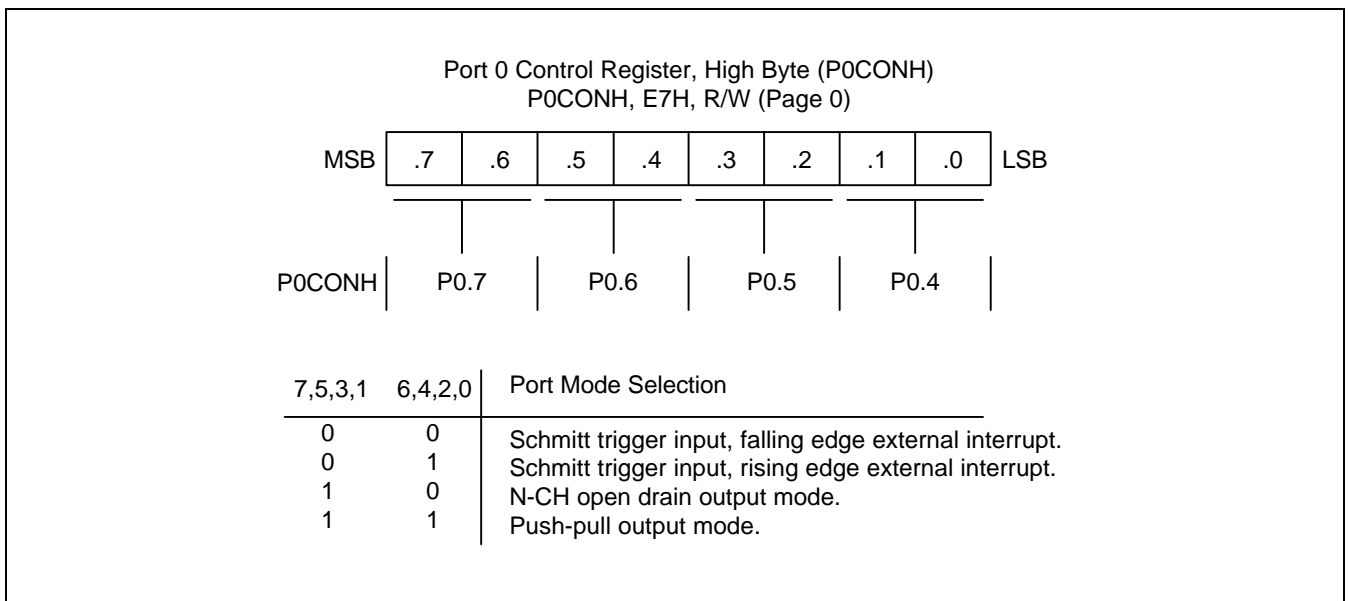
Port 0 Control Register, High Byte (P0CONH)
P0CONH, E7H, R/W (Page 0)

| MSB | .7 | .6 | .5 | .4 | .3 | .2 | .1 | .0 | LSB |
|---|---|---|---|---|---|---|---|---|---|

P0CONH P0.7 P0.6 P0.5 P0.4

| 7,5,3,1 | 6,4,2,0 | Port Mode Selection |
|---|---|---|
| 0 | 0 | Schmitt trigger input, falling edge external interrupt. |
| 0 | 1 | Schmitt trigger input, rising edge external interrupt. |
| 1 | 0 | N-CH open drain output mode. |
| 1 | 1 | Push-pull output mode. |